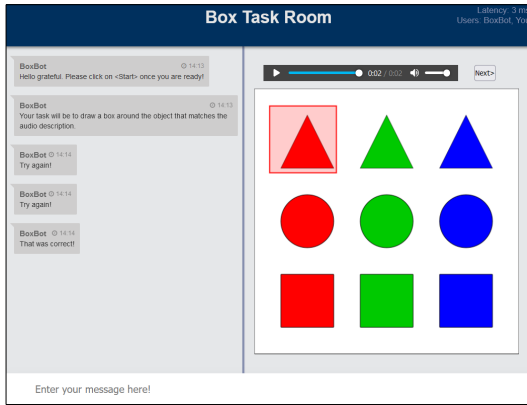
Box Task Room

Latency: 3 m
Users: BoxBot, Yo

BoxBot 14:13
Hello grateful. Please click on <Start> once you are ready!

BoxBot 14:13
Your task will be to draw a box around the object that matches the audio description.

BoxBot 14:14
Try again!

BoxBot 14:14
Try again!

BoxBot 14:14
That was correct!

0:02 / 0:02

Next>

Enter your message here!